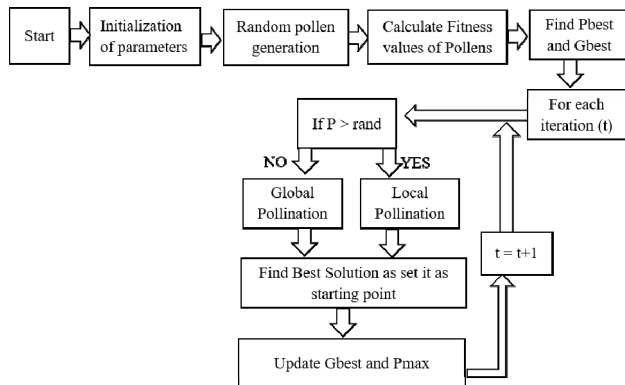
Start

Initialization of parameters

Random pollen generation

Calculate Fitness values of Pollens

Find Pbest and Gbest

For each iteration (t)

If P > rand

NO

YES

Global Pollination

Local Pollination

Find Best Solution as set it as starting point

t = t+1

Update Gbest and Pmax